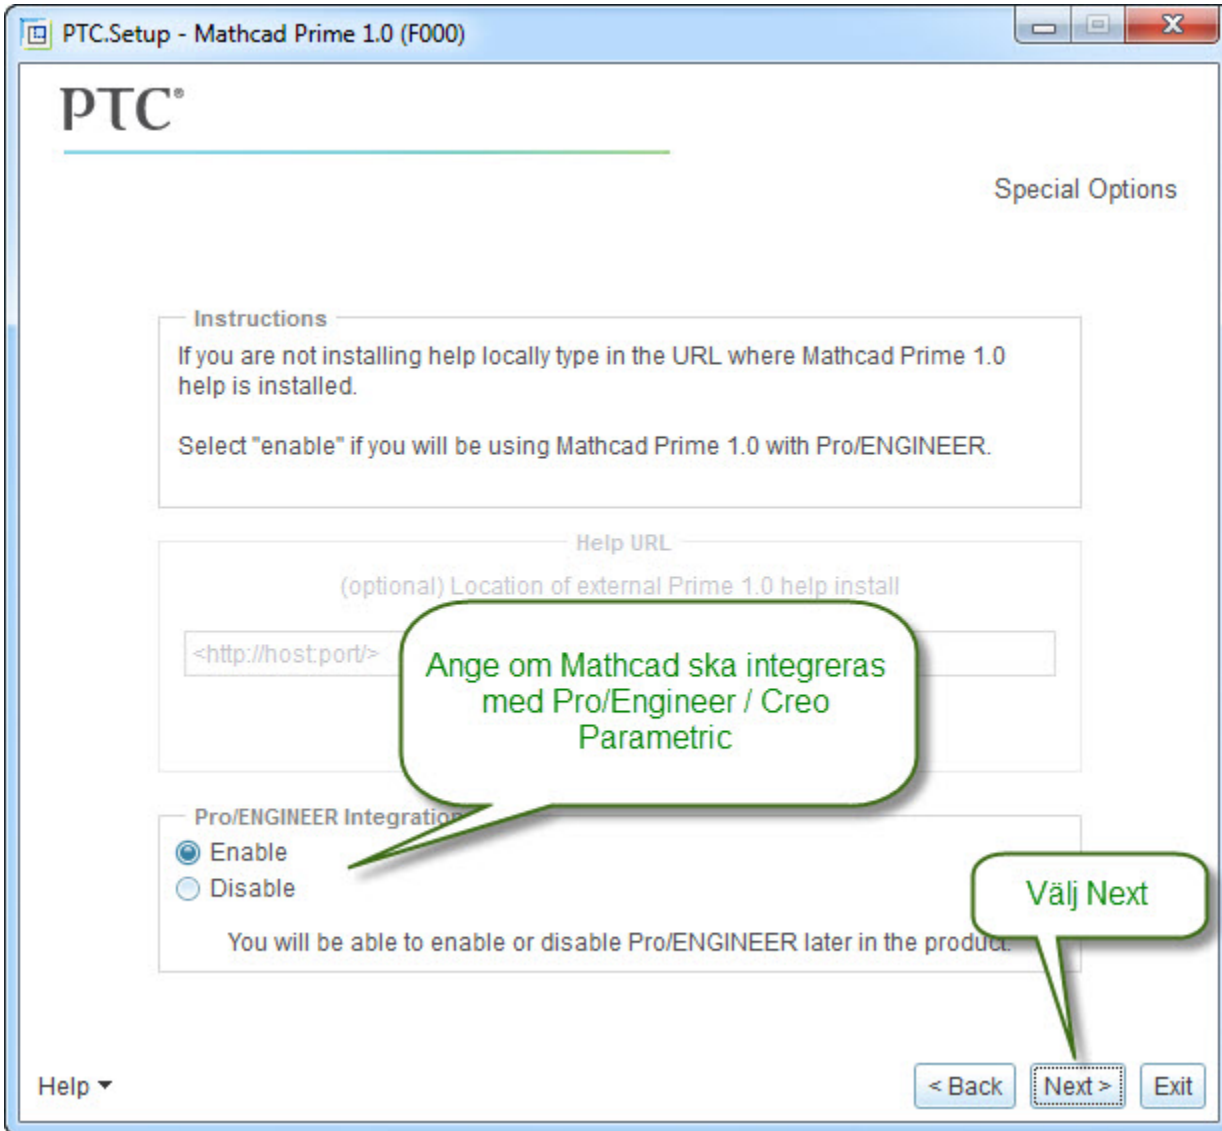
PTC.Setup - Mathcad Prime 1.0 (F000)

PTC®

Special Options

Instructions

If you are not installing help locally type in the URL where Mathcad Prime 1.0 help is installed.

Select "enable" if you will be using Mathcad Prime 1.0 with Pro/ENGINEER.

Help URL

(optional) Location of external Prime 1.0 help install

<http://host:port/>

Ange om Mathcad ska integreras med Pro/Engineer / Creo Parametric

Pro/ENGINEER Integratio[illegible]

Enable

Disable

You will be able to enable or disable Pro/ENGINEER later in the produc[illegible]

Välj Next

Help

< Back

Next >

Exit